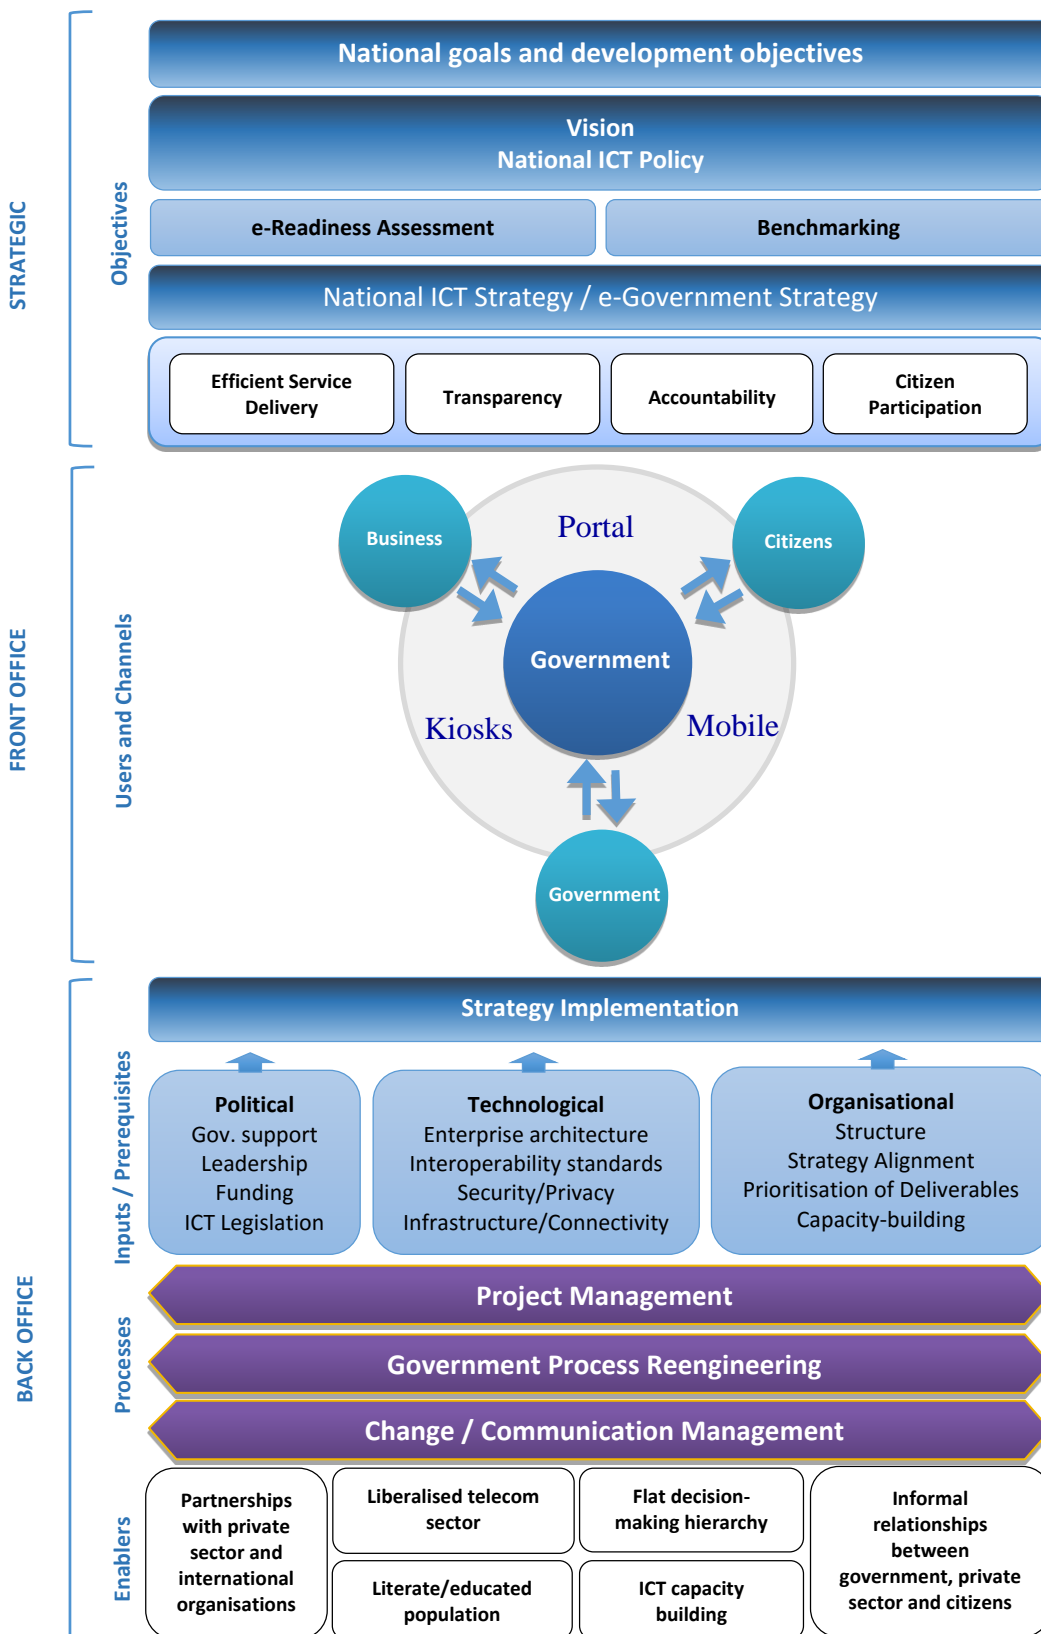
STRATEGIC

Objectives

National goals and development objectives

Vision
National ICT Policy

e-Readiness Assessment

Benchmarking

National ICT Strategy / e-Government Strategy

Efficient Service Delivery

Transparency

Accountability

Citizen Participation

FRONT OFFICE

Users and Channels

Business

Portal

Citizens

Government

Kiosks

Mobile

Government

BACK OFFICE

Inputs / Prerequisites

Strategy Implementation

Political
Gov. support
Leadership
Funding
ICT Legislation

Technological
Enterprise architecture
Interoperability standards
Security/Privacy
Infrastructure/Connectivity

Organisational
Structure
Strategy Alignment
Prioritisation of Deliverables
Capacity-building

Processes

Project Management

Government Process Reengineering

Change / Communication Management

Enablers

Partnerships with private sector and international organisations

Liberalised telecom sector

Flat decision-making hierarchy

Informal relationships between government, private sector and citizens

Literate/educated population

ICT capacity building